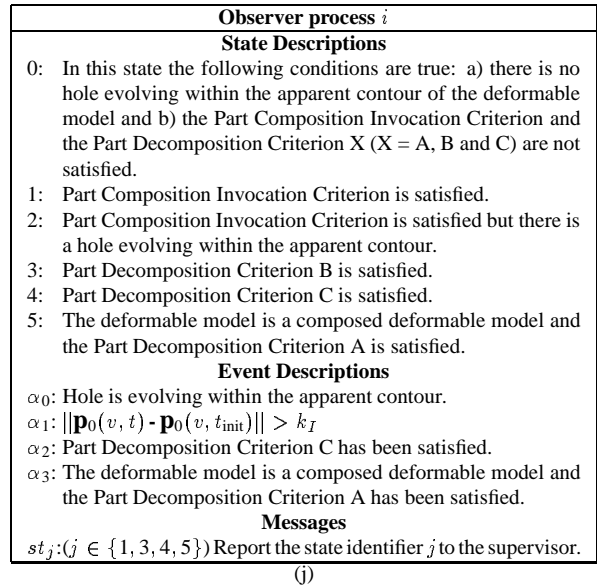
**Observer process $i$**

**State Descriptions**

0: In this state the following conditions are true: a) there is no hole evolving within the apparent contour of the deformable model and b) the Part Composition Invocation Criterion and the Part Decomposition Criterion X (X = A, B and C) are not satisfied.

1: Part Composition Invocation Criterion is satisfied.

2: Part Composition Invocation Criterion is satisfied but there is a hole evolving within the apparent contour.

3: Part Decomposition Criterion B is satisfied.

4: Part Decomposition Criterion C is satisfied.

5: The deformable model is a composed deformable model and the Part Decomposition Criterion A is satisfied.

**Event Descriptions**

$\alpha_0$: Hole is evolving within the apparent contour.

$\alpha_1$: $||\mathbf{p}_0(v,t) - \mathbf{p}_0(v,t_{\text{init}})|| > k_I$

$\alpha_2$: Part Decomposition Criterion C has been satisfied.

$\alpha_3$: The deformable model is a composed deformable model and the Part Decomposition Criterion A has been satisfied.

**Messages**

$st_j$:($j \in \{1,3,4,5\}$) Report the state identifier $j$ to the supervisor.

(j)